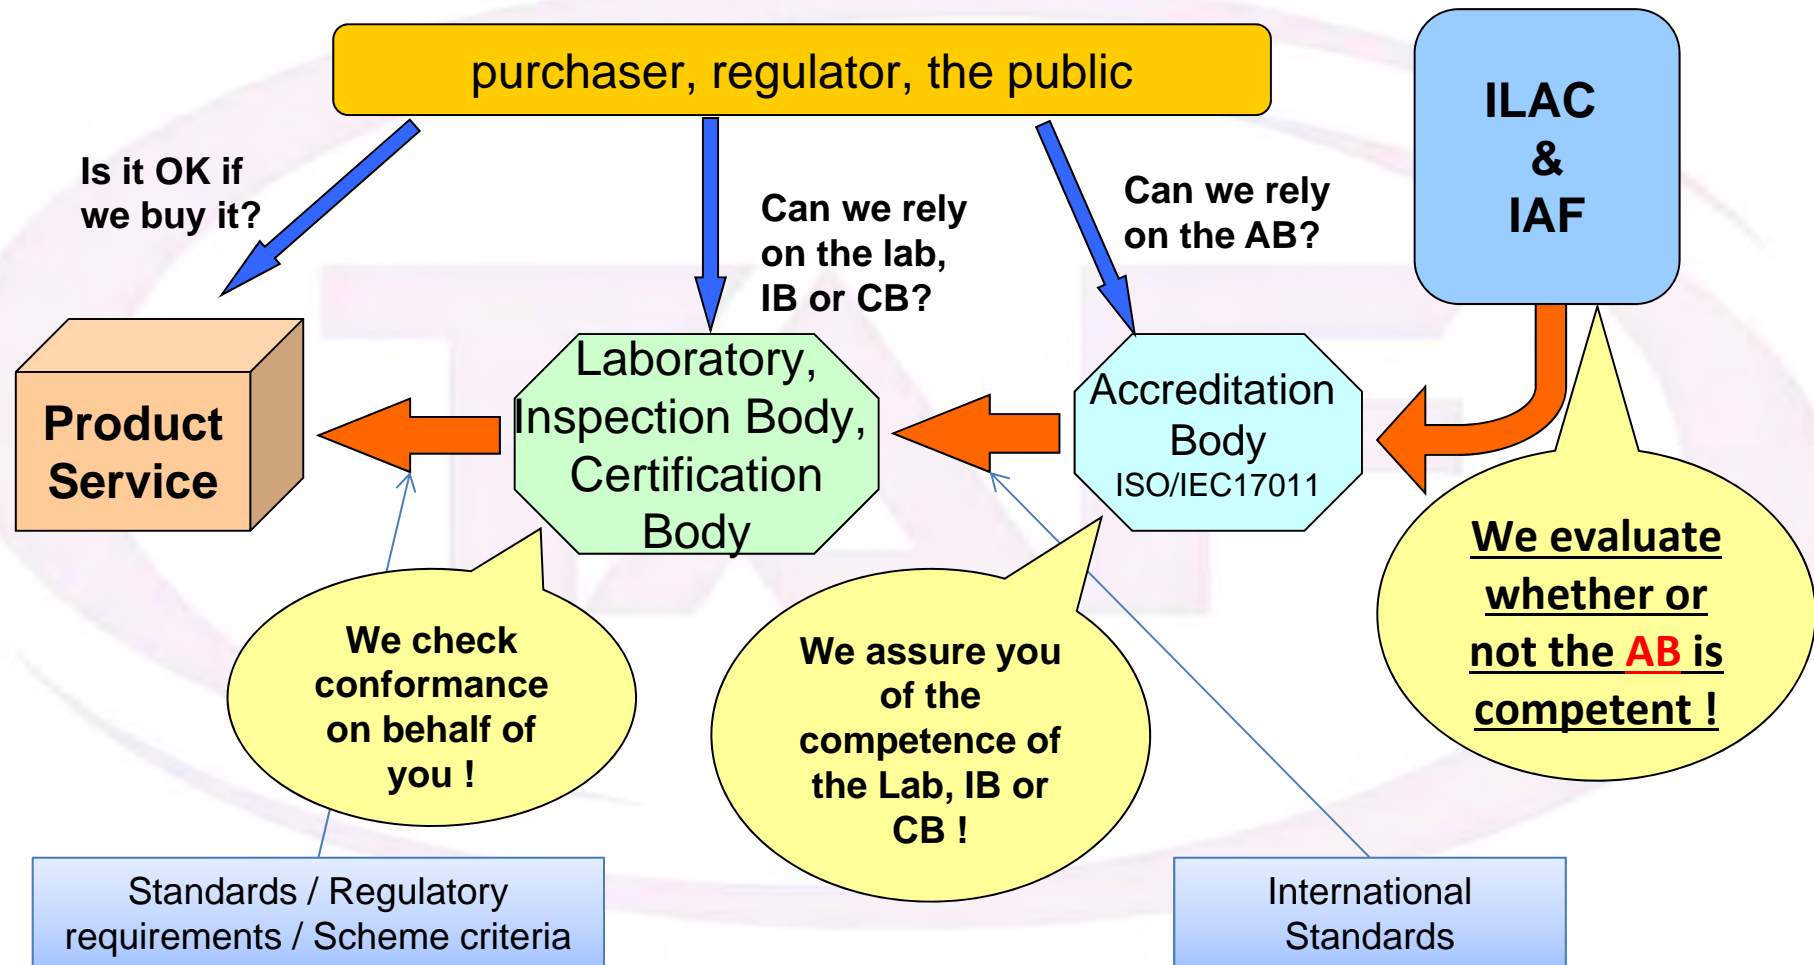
purchaser, regulator, the public

ILAC & IAF

Is it OK if we buy it?

Can we rely on the lab, IB or CB?

Can we rely on the AB?

Product Service

Laboratory, Inspection Body, Certification Body

Accreditation Body
ISO/IEC17011

We check conformance on behalf of you !

We assure you of the competence of the Lab, IB or CB !

We evaluate whether or not the AB is competent !

Standards / Regulatory requirements / Scheme criteria

International Standards